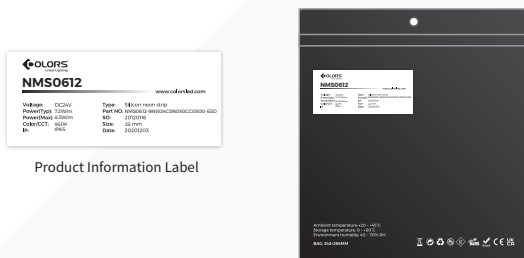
COLORS
Linear Lighting

NMS0612

www.colorsled.com

Voltage: DC24V
Power(Typ): 7.2W/m
Power(Max): 8.3W/m
Color/CCT: 6601K
IP: IP65

Type: 1@icon neon strip
Part NO: NMS0612-9NXXXXX5NG50CC0S0G-ESD
SO: 20120116
Size: 25 mm
Date: 20201203

Product Information Label

COLORS
NMS0612

Ambient temperature:-20 ~ +45°C
Storage temperature:-0 ~ +60°C
Environment humidity:45 ~ 70% RH

BAG: 242×385MM